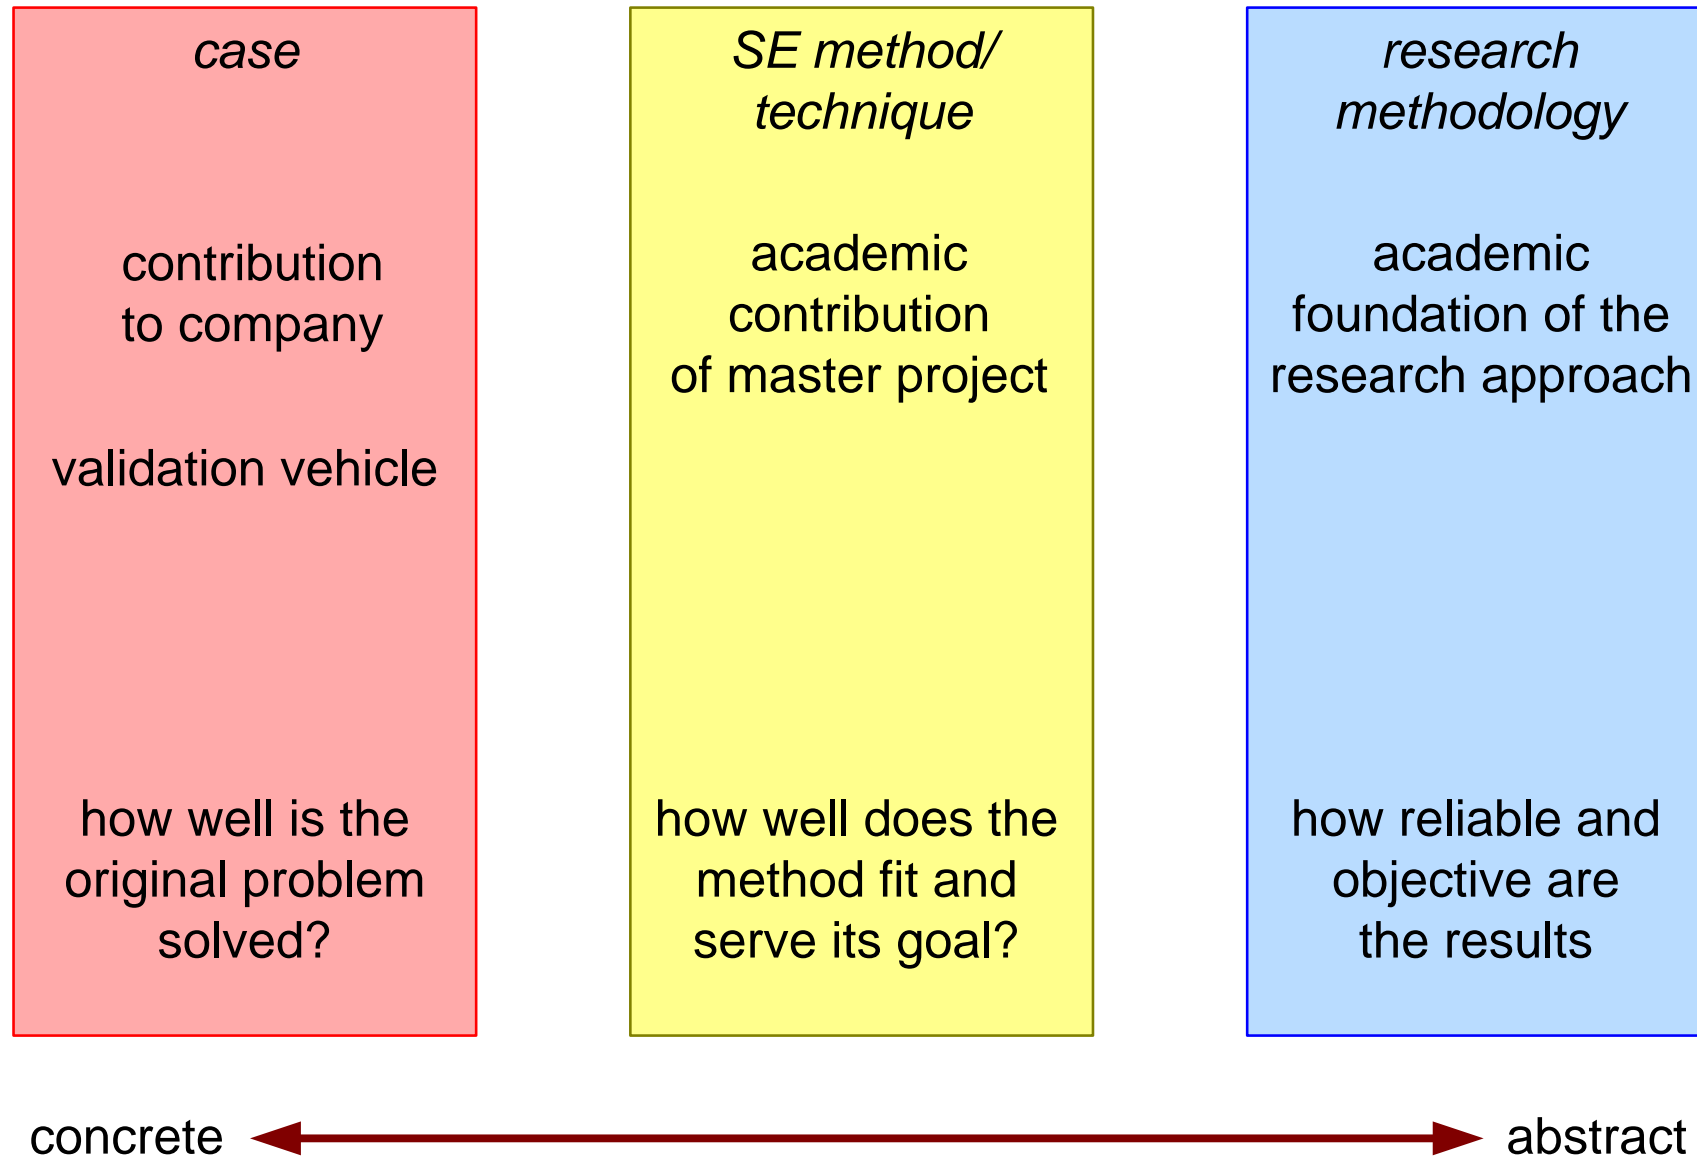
case

contribution to company

validation vehicle

how well is the original problem solved?

SE method/ technique

academic contribution of master project

how well does the method fit and serve its goal?

research methodology

academic foundation of the research approach

how reliable and objective are the results

concrete

abstract